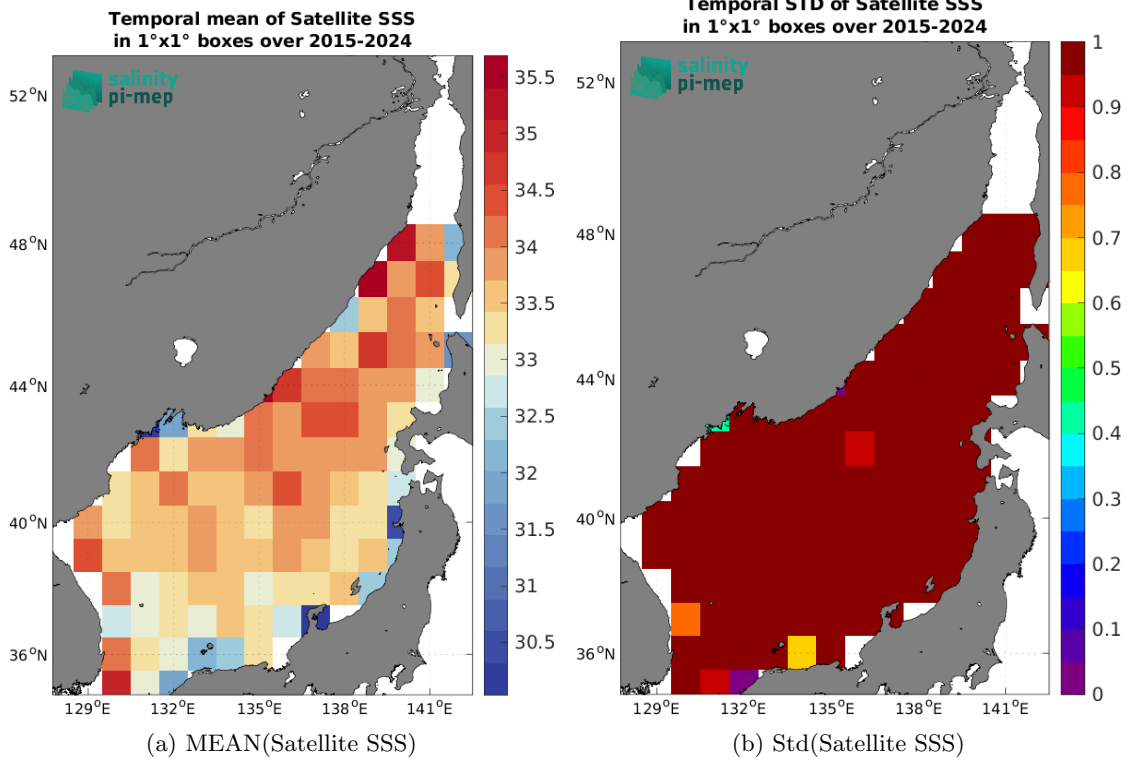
Temporal mean of Satellite SSS
in 1°x1° boxes over 2015-2024

salinity
pi-mep

52°N
48°N
44°N
40°N
36°N

129°E 132°E 135°E 138°E 141°E

35.5
35
34.5
34
33.5
33
32.5
32
31.5
31
30.5

(a) MEAN(Satellite SSS)

Temporal STD of Satellite SSS
in 1°x1° boxes over 2015-2024

salinity
pi-mep

52°N
48°N
44°N
40°N
36°N

129°E 132°E 135°E 138°E 141°E

1
0.9
0.8
0.7
0.6
0.5
0.4
0.3
0.2
0.1
0

(b) Std(Satellite SSS)